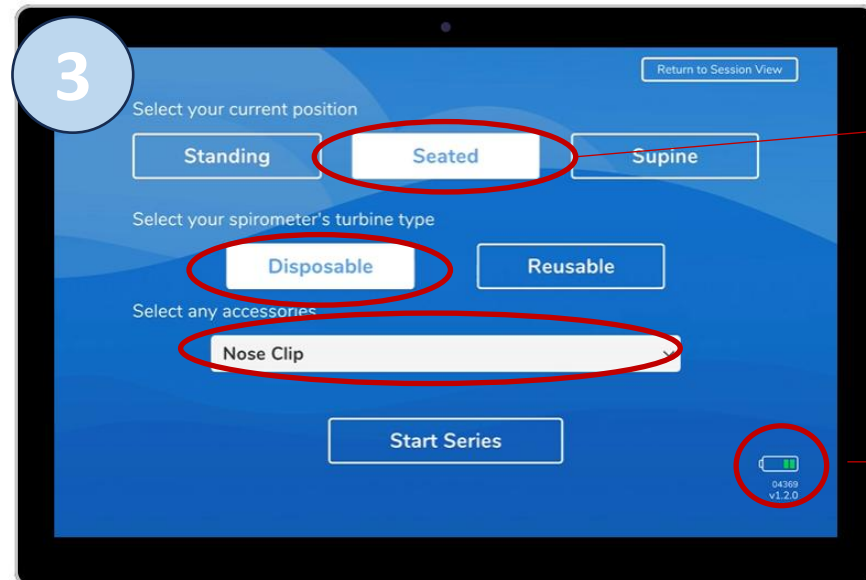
3

Return to Session View

Select your current position

Standing

Seated

Supine

Select your spirometer's turbine type

Disposable

Reusable

Select any accessories

Nose Clip

Start Series

04369
v1.2.0